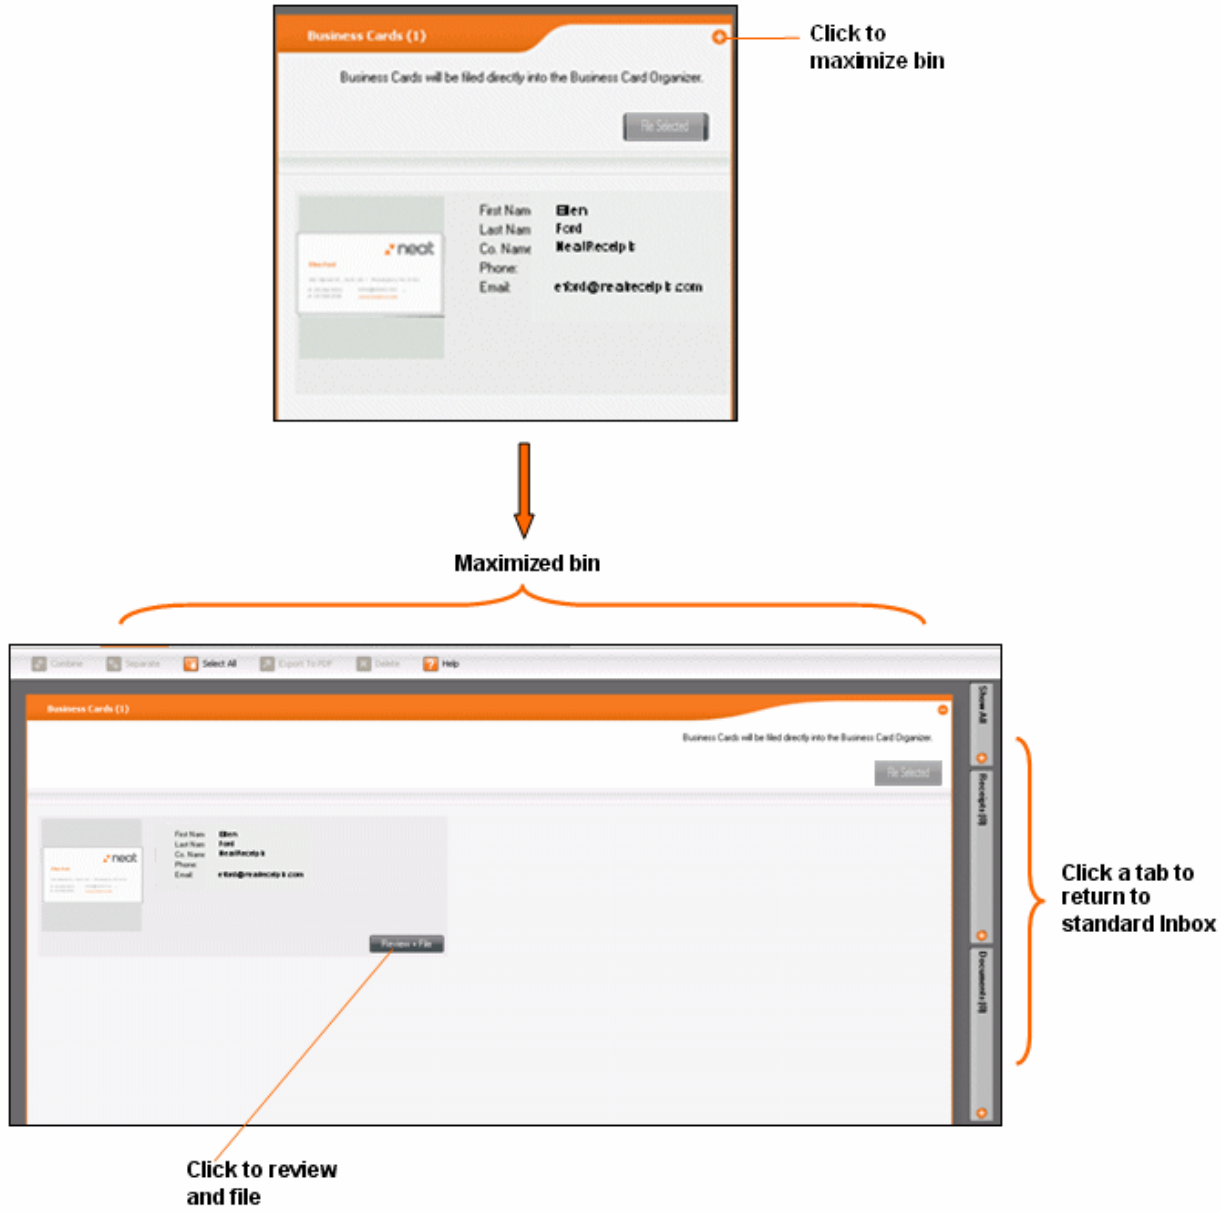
Business Cards (1)

Click to maximize bin

Business Cards will be filed directly into the Business Card Organizer.

File Selected

neat

First Nam Ellen
Last Nam Ford
Co. Name NeatReceipts
Phone:
Email eford@neatreceipts.com

Maximized bin

Combine Separate Select All Export To PDF Delete Help

Business Cards (1)

Business Cards will be filed directly into the Business Card Organizer.

File Selected

neat

First Nam Ellen
Last Nam Ford
Co. Name NeatReceipts
Phone:
Email eford@neatreceipts.com

Review + File

Show All

Receipts (0)

Documents (0)

Click a tab to return to standard Inbox

Click to review and file